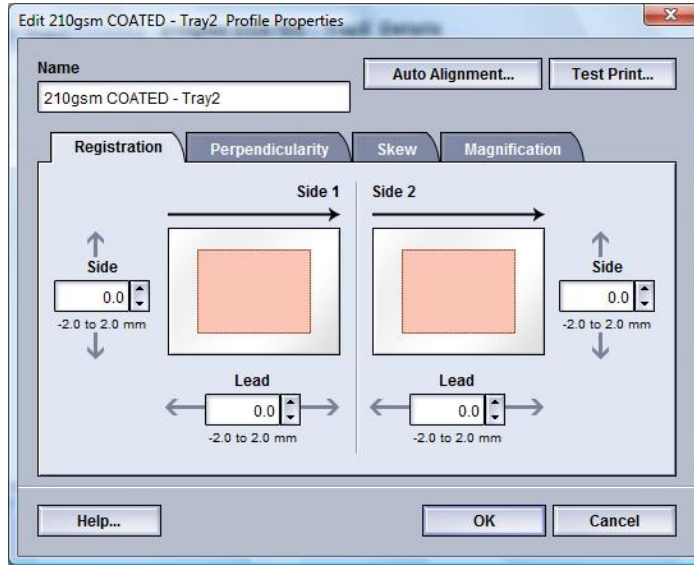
Edit 210gsm COATED - Tray2 Profile Properties

Name

210gsm COATED - Tray2

Auto Alignment...

Test Print...

Registration

Perpendicularity

Skew

Magnification

Side 1

Side 2

Side

0.0

-2.0 to 2.0 mm

Side

0.0

-2.0 to 2.0 mm

Lead

0.0

-2.0 to 2.0 mm

Lead

0.0

-2.0 to 2.0 mm

Help...

OK

Cancel